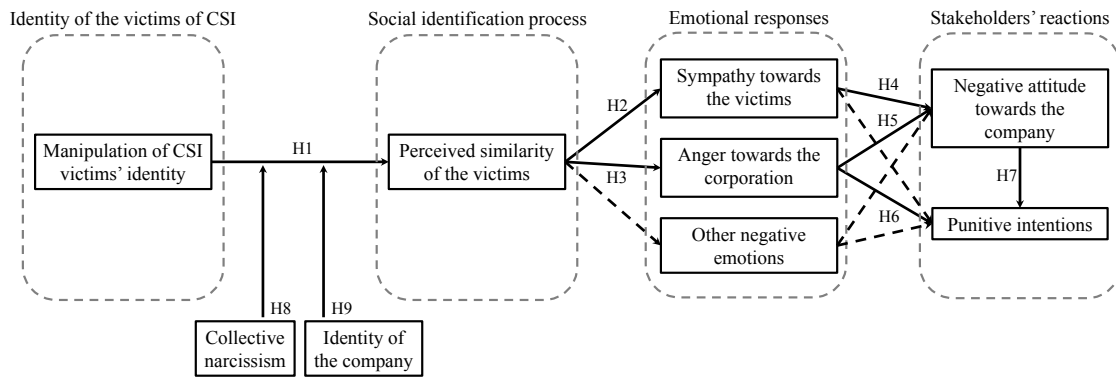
Identity of the victims of CSI

Manipulation of CSI victims' identity

H1

H8

Collective narcissism

H9

Identity of the company

Social identification process

Perceived similarity of the victims

H2

H3

Emotional responses

Sympathy towards the victims

Anger towards the corporation

Other negative emotions

H4

H5

H6

Stakeholders' reactions

Negative attitude towards the company

H7

Punitive intentions